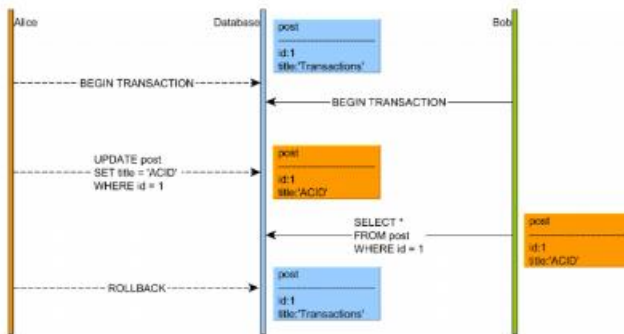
Alice

Database

Bob

post

id:1
title:'Transactions'

BEGIN TRANSACTION

BEGIN TRANSACTION

UPDATE post
SET title = 'ACID'
WHERE id = 1

post

id:1
title:'ACID'

SELECT *
FROM post
WHERE id = 1

post

id:1
title:'ACID'

ROLLBACK

post

id:1
title:'Transactions'